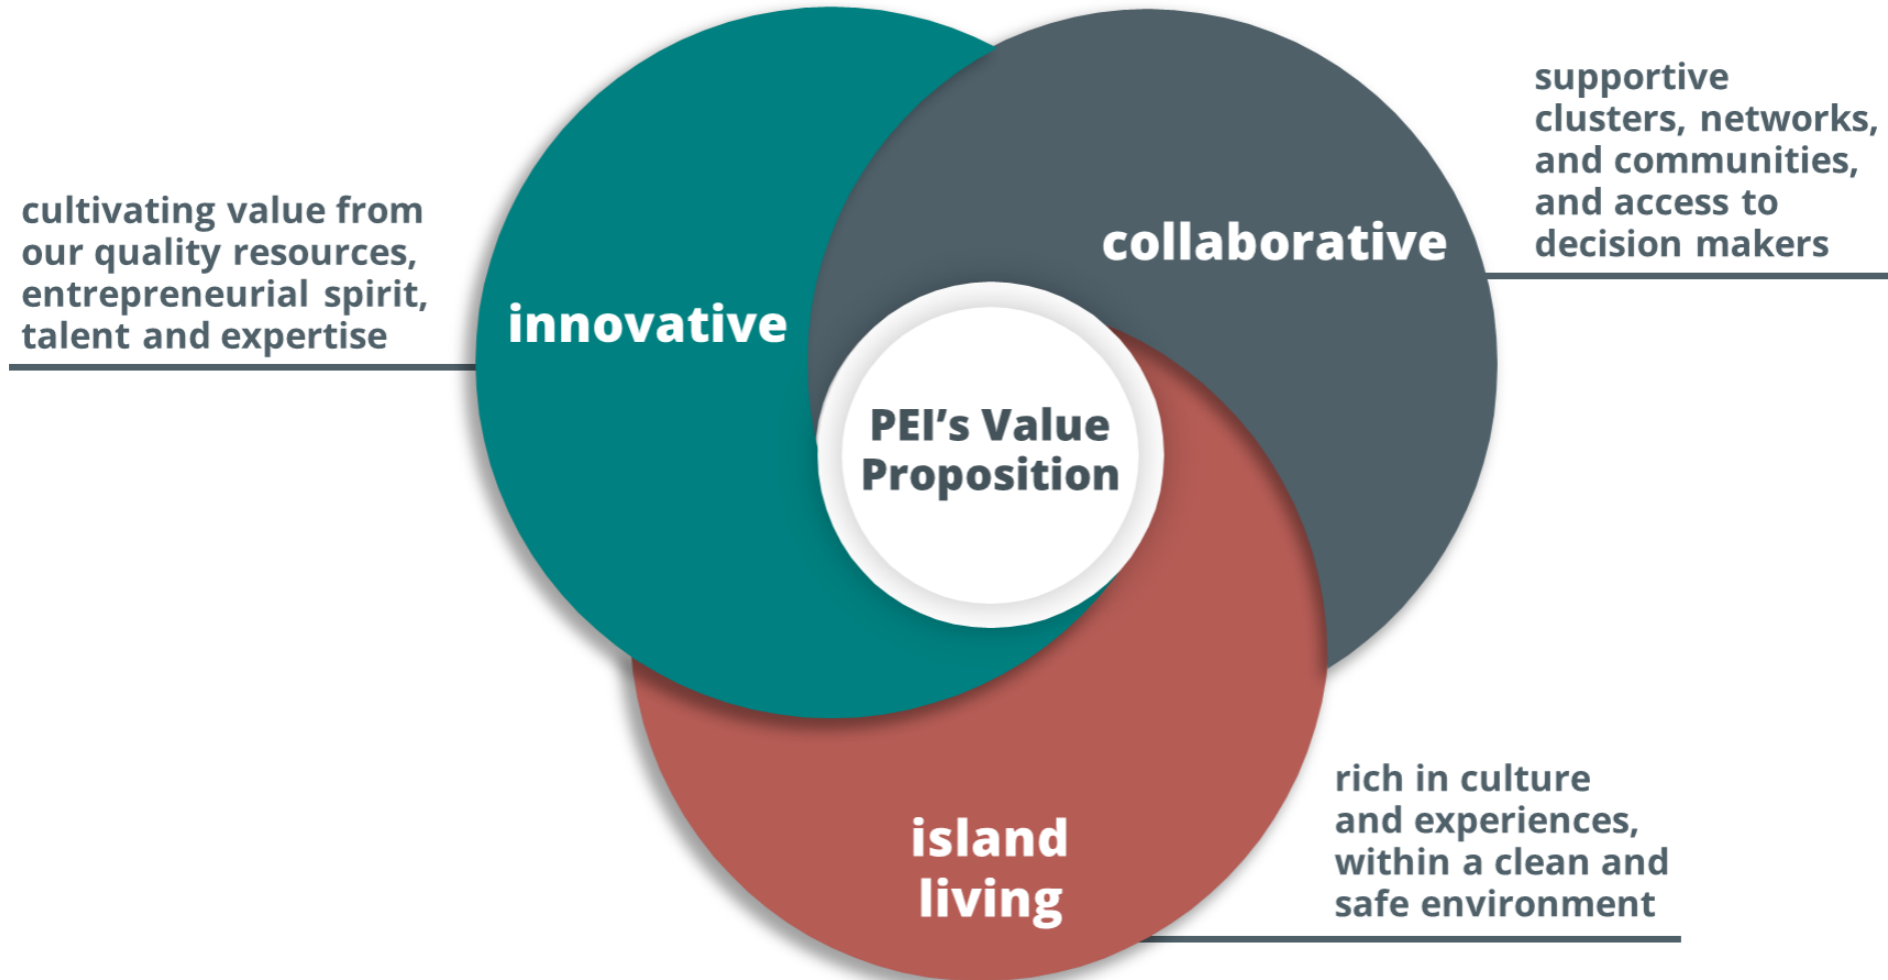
cultivating value from our quality resources, entrepreneurial spirit, talent and expertise

innovative

collaborative

supportive clusters, networks, and communities, and access to decision makers

PEI's Value Proposition

island living

rich in culture and experiences, within a clean and safe environment